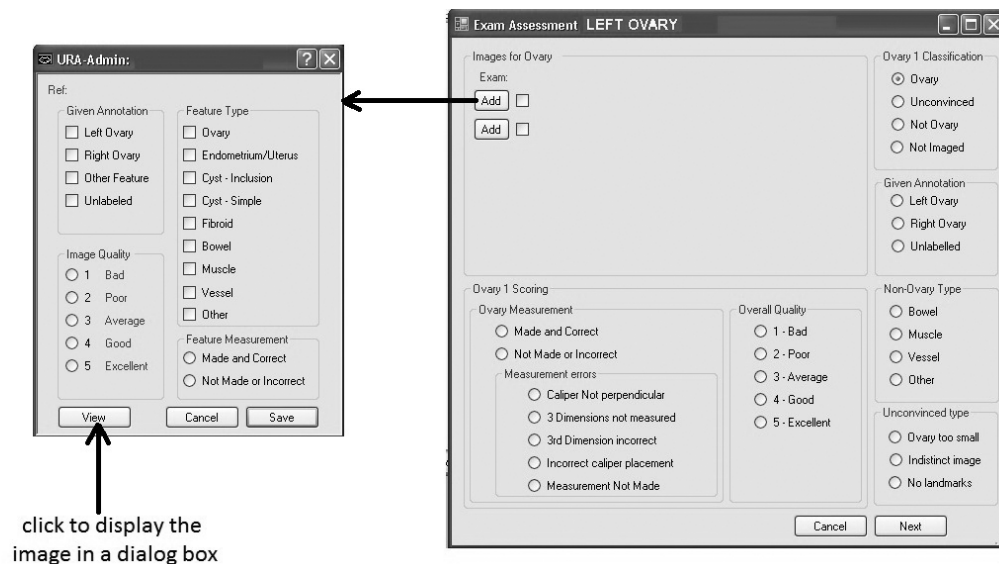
URA-Admin:

Ref:

Given Annotation
Left Ovary
Right Ovary
Other Feature
Unlabeled

Image Quality
1 Bad
2 Poor
3 Average
4 Good
5 Excellent

Feature Type
Ovary
Endometrium/Uterus
Cyst - Inclusion
Cyst - Simple
Fibroid
Bowel
Muscle
Vessel
Other

Feature Measurement
Made and Correct
Not Made or Incorrect

View
Cancel
Save

click to display the image in a dialog box

Exam Assessment LEFT OVARY

Images for Ovary
Exam:
Add
Add

Ovary 1 Classification
Ovary
Unconvinced
Not Ovary
Not Imaged

Given Annotation
Left Ovary
Right Ovary
Unlabelled

Ovary 1 Scoring
Ovary Measurement
Made and Correct
Not Made or Incorrect
Measurement errors
Caliper Not perpendicular
3 Dimensions not measured
3rd Dimension incorrect
Incorrect caliper placement
Measurement Not Made

Overall Quality
1 - Bad
2 - Poor
3 - Average
4 - Good
5 - Excellent

Non-Ovary Type
Bowel
Muscle
Vessel
Other

Unconvinced type
Ovary too small
Indistinct image
No landmarks

Cancel
Next